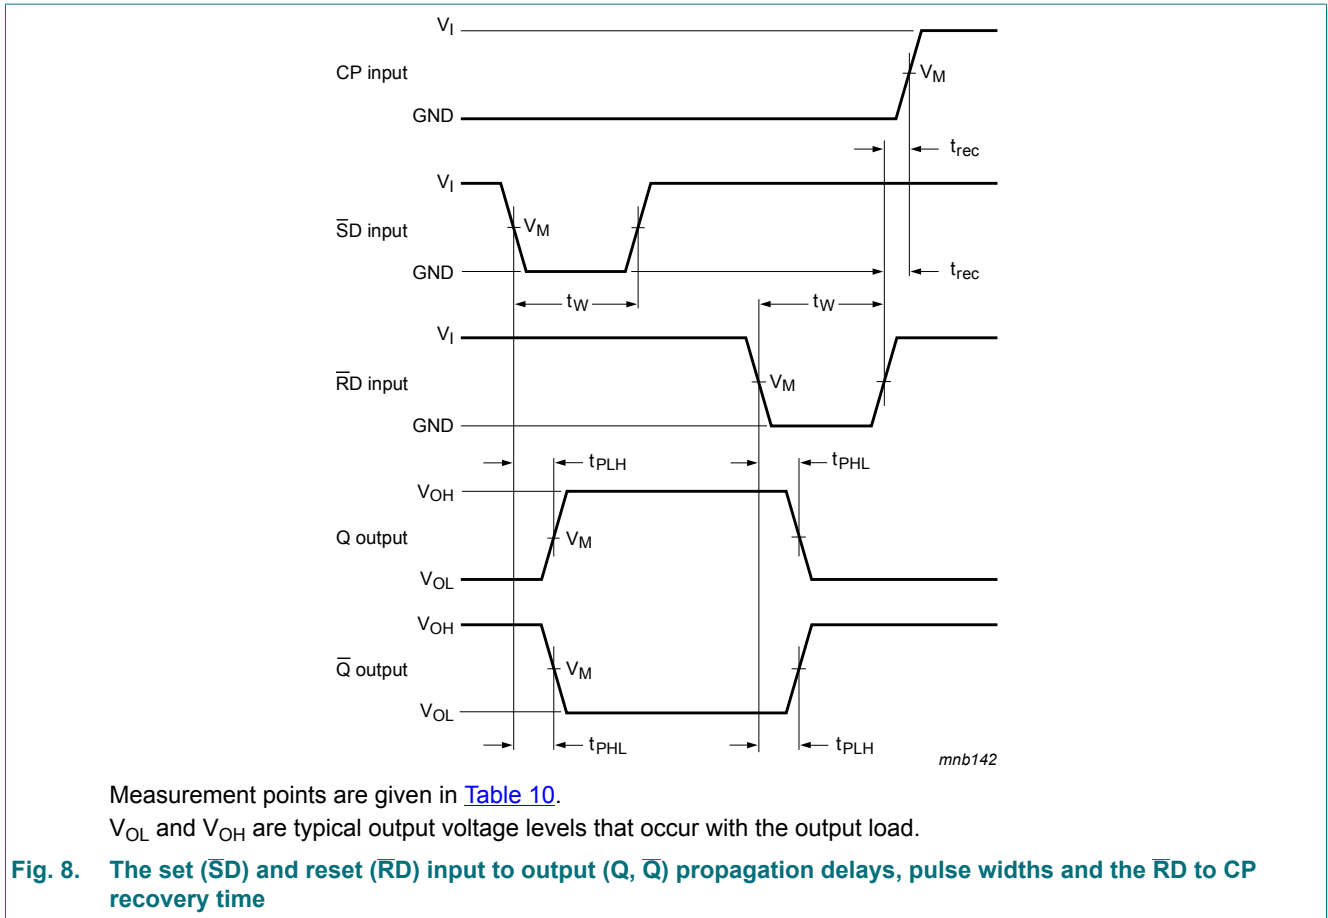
$V_I$
CP input
$V_M$
GND
$t_{rec}$
$V_I$
$\overline{S}D$ input
$V_M$
GND
$t_{rec}$
$t_W$
$t_W$
$V_I$
$\overline{R}D$ input
$V_M$
GND
$t_{PLH}$
$t_{PHL}$
$V_{OH}$
Q output
$V_M$
$V_{OL}$
$V_{OH}$
$\overline{Q}$ output
$V_M$
$V_{OL}$
$t_{PHL}$
$t_{PLH}$
mnb142

Measurement points are given in Table 10.

$V_{OL}$ and $V_{OH}$ are typical output voltage levels that occur with the output load.

Fig. 8. The set ($\overline{S}D$) and reset ($\overline{R}D$) input to output (Q, $\overline{Q}$) propagation delays, pulse widths and the $\overline{R}D$ to CP recovery time